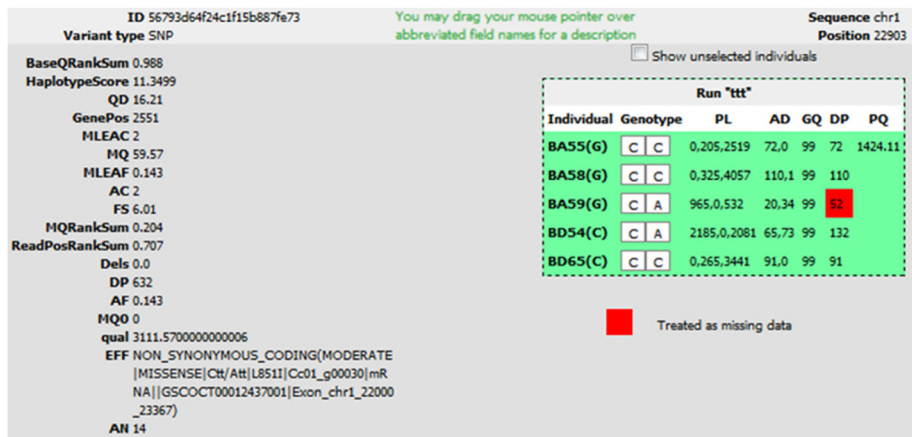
ID 56793d64f24c1f15b887fe73
Variant type SNP

You may drag your mouse pointer over abbreviated field names for a description

Sequence chr1
Position 22903

Show unselected individuals

BaseQRankSum 0.988
HaplotypeScore 11.3499
QD 16.21
GenePos 2551
MLEAC 2
MQ 59.57
MLEAF 0.143
AC 2
FS 6.01
MQRankSum 0.204
ReadPosRankSum 0.707
Dels 0.0
DP 632
AF 0.143
MQ0 0
qual 3111.5700000000006
EFF NON_SYNONYMOUS_CODING(MODERATE|MISSENSE|Ctt/Att|L851I|Cc01_g00030|mRNA||GSCOCT00012437001|Exon_chr1_22000_23367)
AN 14

Run "ttt"

| Individual | Genotype | PL | AD | GQ | DP | PQ |
|---|---|---|---|---|---|---|
| BA55(G) | C C | 0,205,2519 | 72,0 | 99 | 72 | 1424.11 |
| BA58(G) | C C | 0,325,4057 | 110,1 | 99 | 110 | |
| BA59(G) | C A | 965,0,532 | 20,34 | 99 | 52 | |
| BD54(C) | C A | 2185,0,2081 | 65,73 | 99 | 132 | |
| BD65(C) | C C | 0,265,3441 | 91,0 | 99 | 91 | |

Treated as missing data